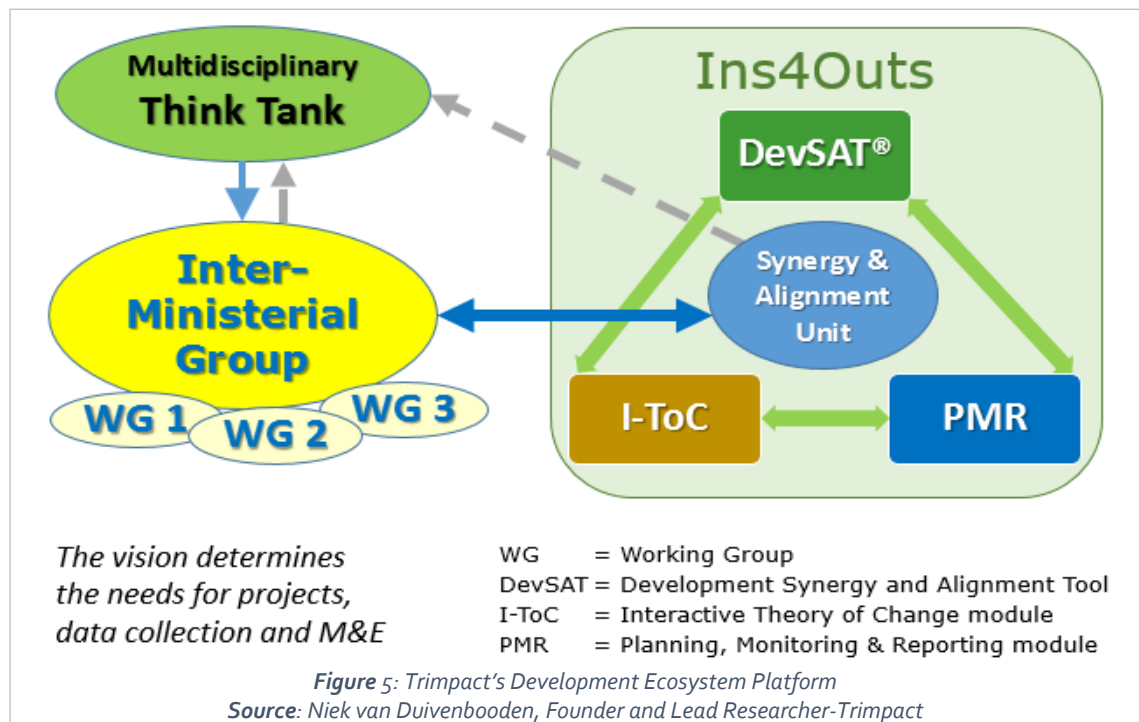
Multidisciplinary
Think Tank

Inter-Ministerial Group

WG 1 WG 2 WG 3

Ins4Outs

DevSAT®

Synergy & Alignment Unit

I-ToC

PMR

The vision determines the needs for projects, data collection and M&E

| | |
|---|---|
| WG | = Working Group |
| DevSAT | = Development Synergy and Alignment Tool |
| I-ToC | = Interactive Theory of Change module |
| PMR | = Planning, Monitoring & Reporting module |

Figure 5: Trimpact's Development Ecosystem Platform
Source: Niek van Duivenbooden, Founder and Lead Researcher-Trimpact